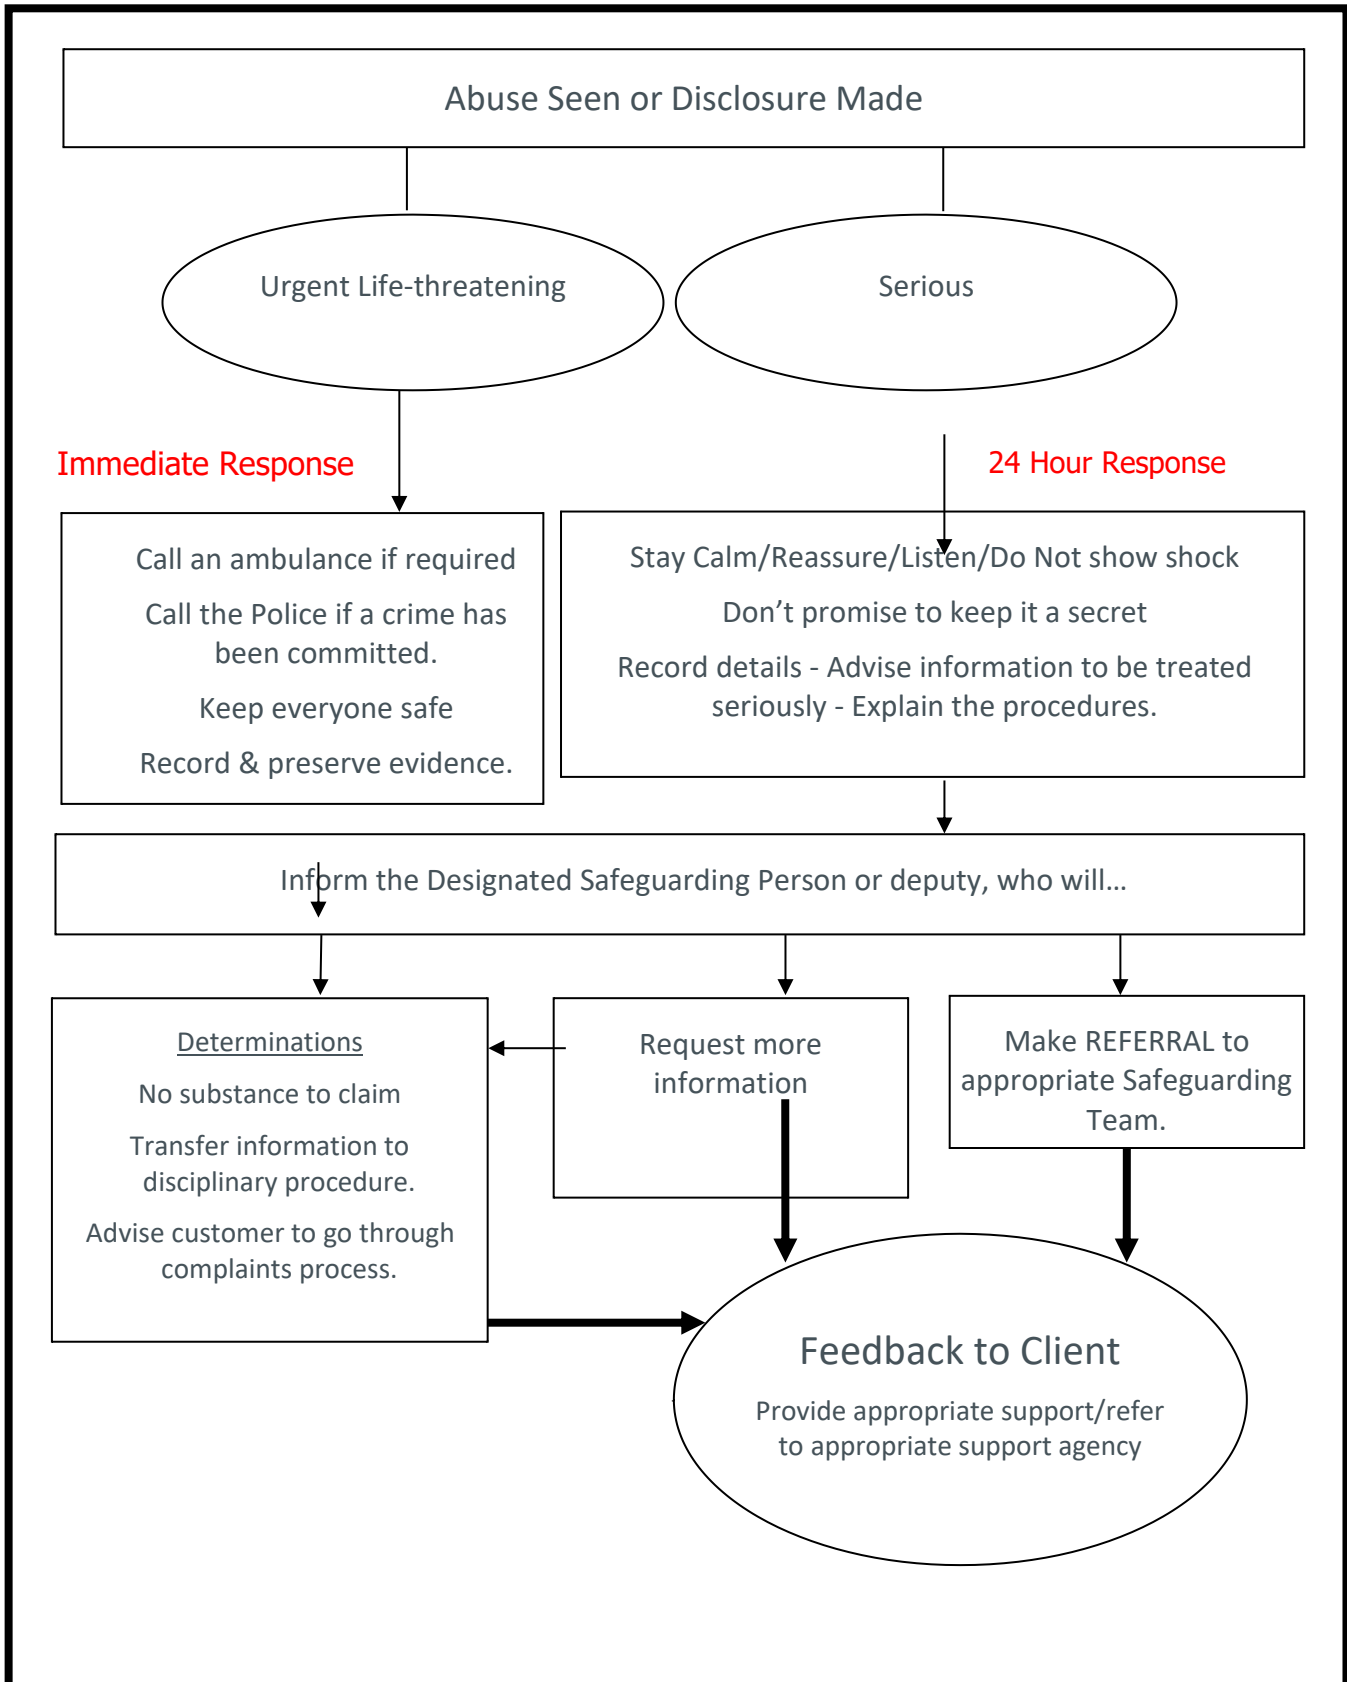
Abuse Seen or Disclosure Made

Urgent Life-threatening

Serious

Immediate Response

24 Hour Response

Call an ambulance if required

Call the Police if a crime has been committed.

Keep everyone safe

Record & preserve evidence.

Stay Calm/Reassure/Listen/Do Not show shock

Don’t promise to keep it a secret

Record details - Advise information to be treated seriously - Explain the procedures.

Inform the Designated Safeguarding Person or deputy, who will…

Determinations

No substance to claim

Transfer information to disciplinary procedure.

Advise customer to go through complaints process.

Request more information

Make REFERRAL to appropriate Safeguarding Team.

Feedback to Client

Provide appropriate support/refer to appropriate support agency